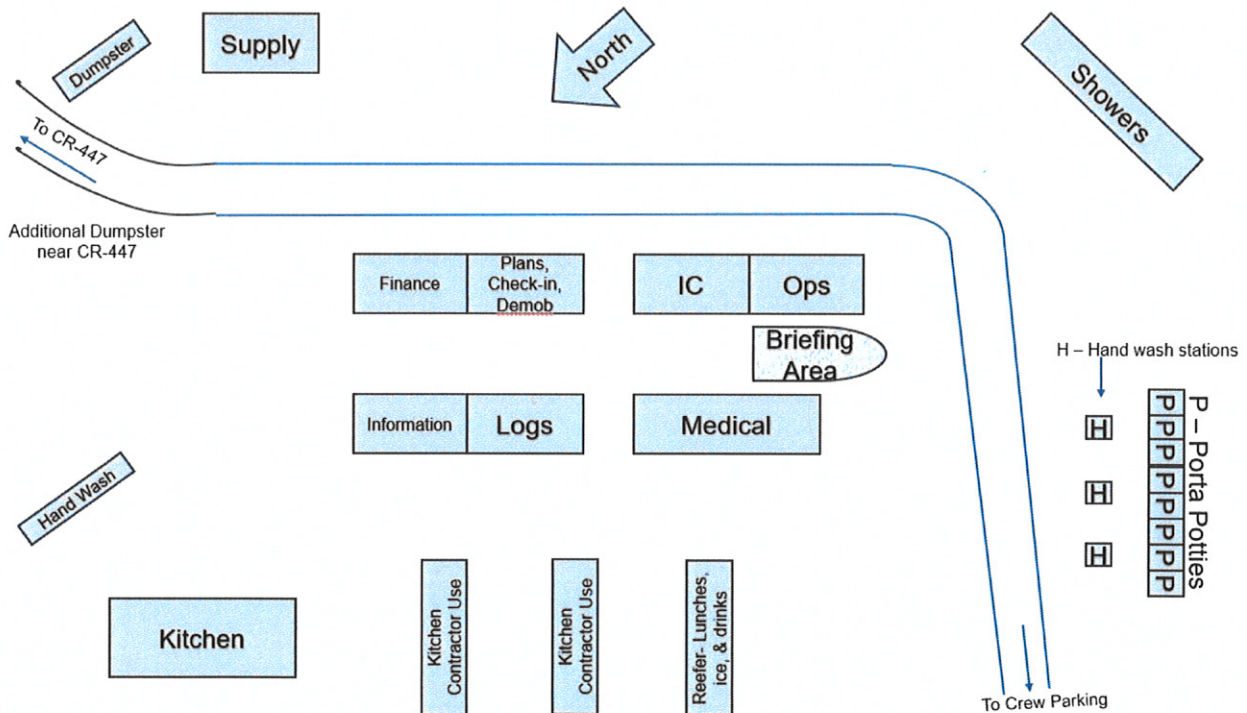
Dumpster

Supply

North

Showers

To CR-447

Additional Dumpster near CR-447

Finance

Plans, Check-in, Demob

IC

Ops

Briefing Area

H – Hand wash stations

Information

Logs

Medical

P – Porta Potties

P P
P P
P P
P P
P P
P P

H

H

H

Hand Wash

Kitchen

Kitchen Contractor Use

Kitchen Contractor Use

Reefer- Lunches, ice, & drinks

To Crew Parking